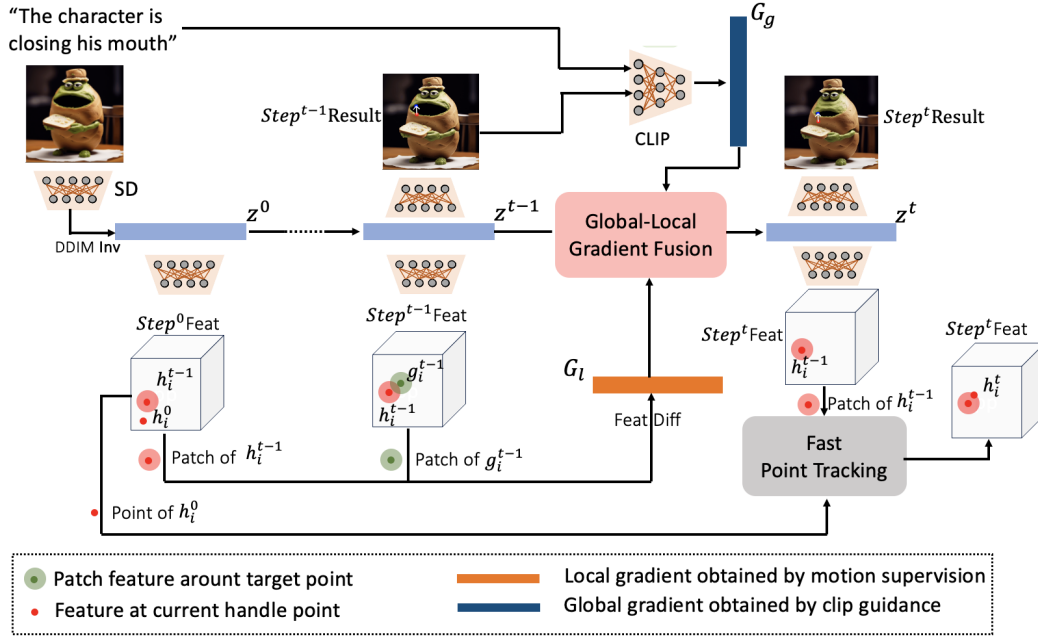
"The character is closing his mouth"

$G_g$

CLIP

$Step^{t-1}$Result

$Step^{t}$Result

SD

DDIM Inv

$z^0$

$z^{t-1}$

Global-Local Gradient Fusion

$z^t$

$Step^0$Feat

$h_i^{t-1}$

$h_i^0$

$Step^{t-1}$Feat

$g_i^{t-1}$

$h_i^{t-1}$

$G_l$

Feat Diff

$Step^t$Feat

$h_i^{t-1}$

Patch of $h_i^{t-1}$

$Step^t$Feat

$h_i^t$

Patch of $h_i^{t-1}$

Patch of $g_i^{t-1}$

Fast Point Tracking

Point of $h_i^0$

Patch feature arount target point

Feature at current handle point

Local gradient obtained by motion supervision

Global gradient obtained by clip guidance